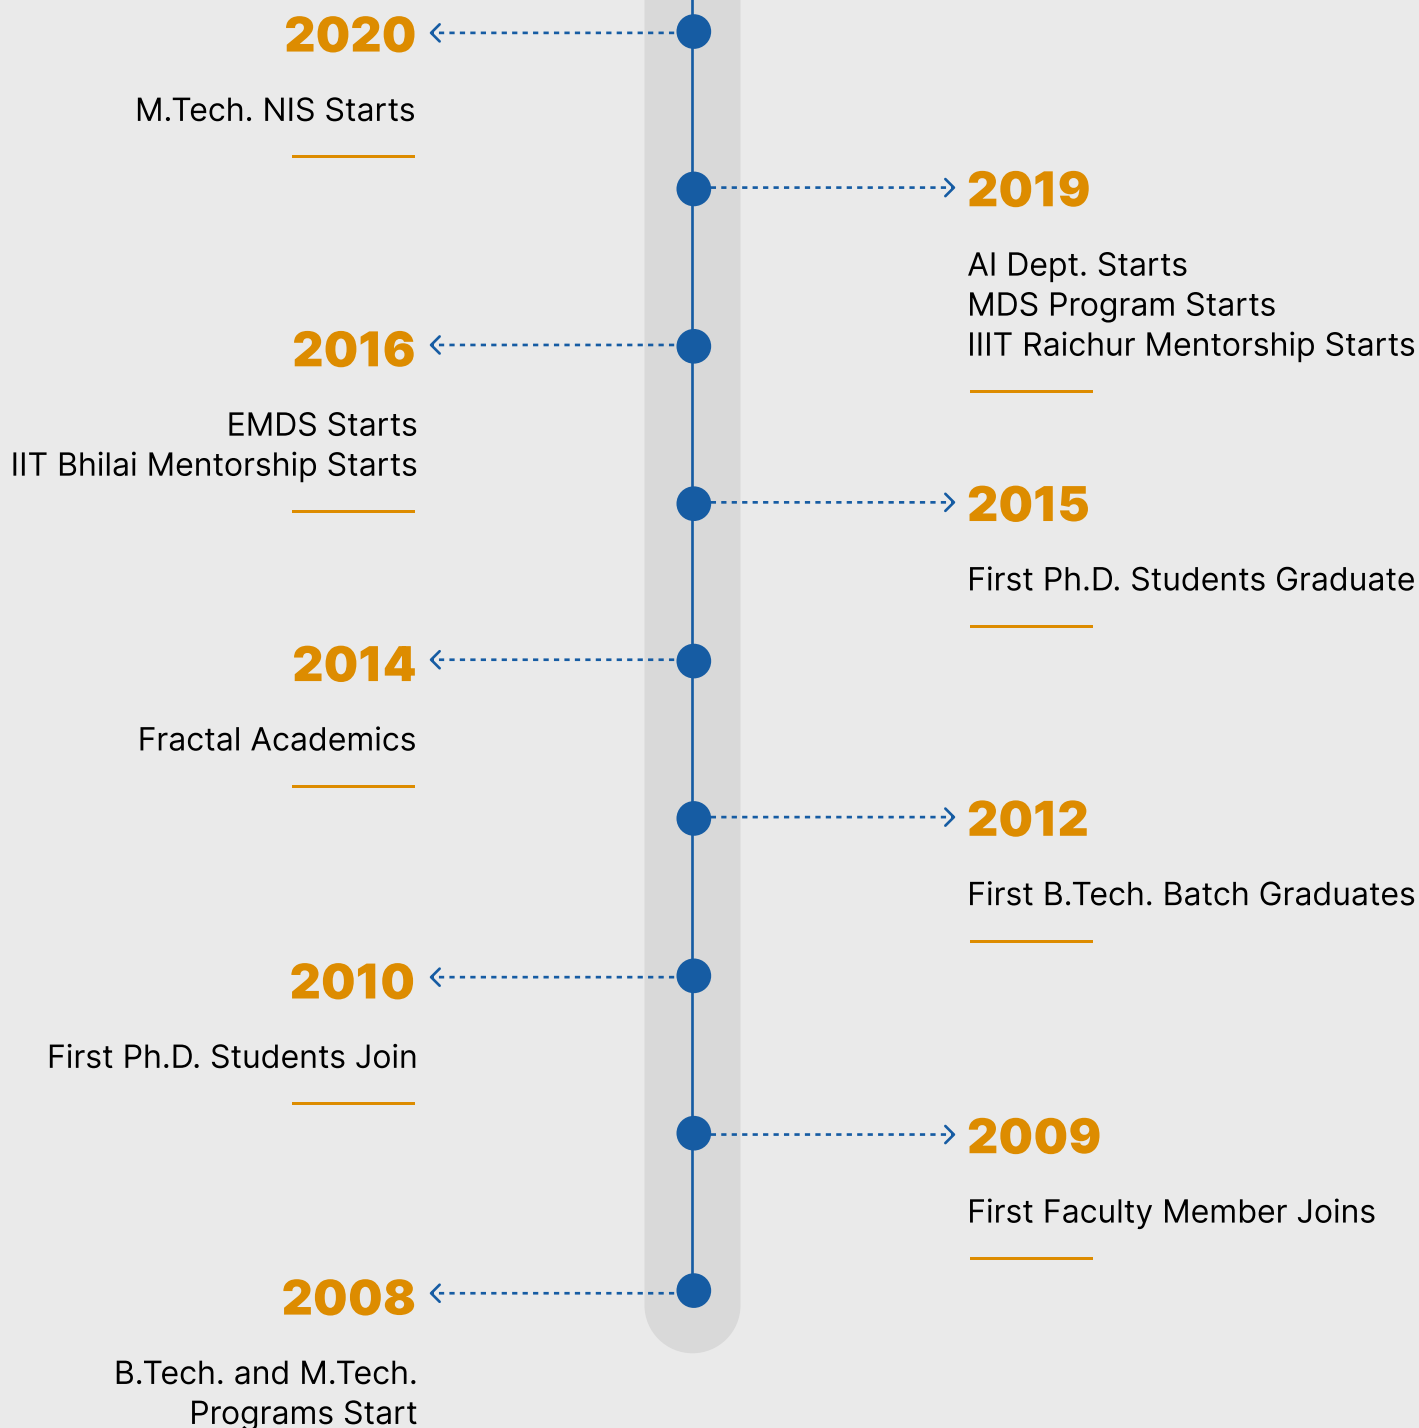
2020

M.Tech. NIS Starts

2019

AI Dept. Starts
MDS Program Starts
IIIT Raichur Mentorship Starts

2016

EMDS Starts
IIT Bhilai Mentorship Starts

2015

First Ph.D. Students Graduate

2014

Fractal Academics

2012

First B.Tech. Batch Graduates

2010

First Ph.D. Students Join

2009

First Faculty Member Joins

2008

B.Tech. and M.Tech. Programs Start